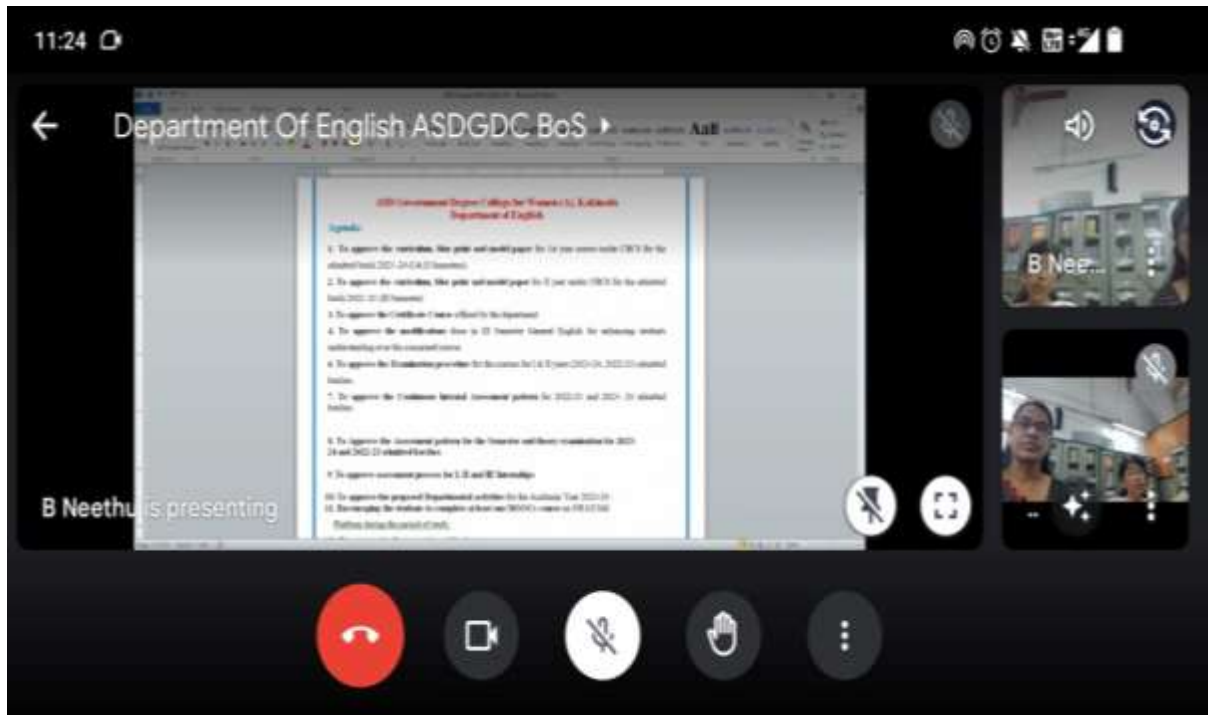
11:24

Department Of English ASDGDC BoS

ASD Government Degree College for Women (A), Kakinada
Department of English

Agenda

1. To approve the curriculum, blue print and model paper for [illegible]

2. To approve the curriculum, blue print and model paper for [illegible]

3. To approve the Certificate Course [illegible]

4. To approve the modifications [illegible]

5. To approve the Examination procedure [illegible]

6. To approve the Continuous Internal Assessment pattern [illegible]

7. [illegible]

8. To approve the Assessment pattern for the Semester end theory examination for 2023-24 and 2022-23 admitted batches.

9. To approve assessment process for I, II and III Internships

10. To approve the proposed Departmental activities for the Academic Year 2023-24

11. Encouraging the students to complete at least one MOOCs course on SWAYAM

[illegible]

B Neethu is presenting

B Nee...